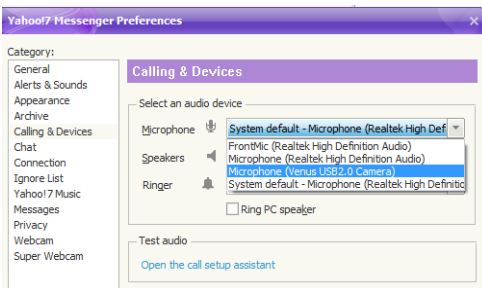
Yahoo!7 Messenger Preferences

Category:

General
Alerts & Sounds
Appearance
Archive
Calling & Devices
Chat
Connection
Ignore List
Yahoo!7 Music
Messages
Privacy
Webcam
Super Webcam

Calling & Devices

Select an audio device

Microphone

System default - Microphone (Realtek High Def

FrontMic (Realtek High Definition Audio)
Microphone (Realtek High Definition Audio)
Microphone (Venus USB2.0 Camera)
System default - Microphone (Realtek High Definitio

Speakers

Ringer

Ring PC speaker

Test audio

Open the call setup assistant